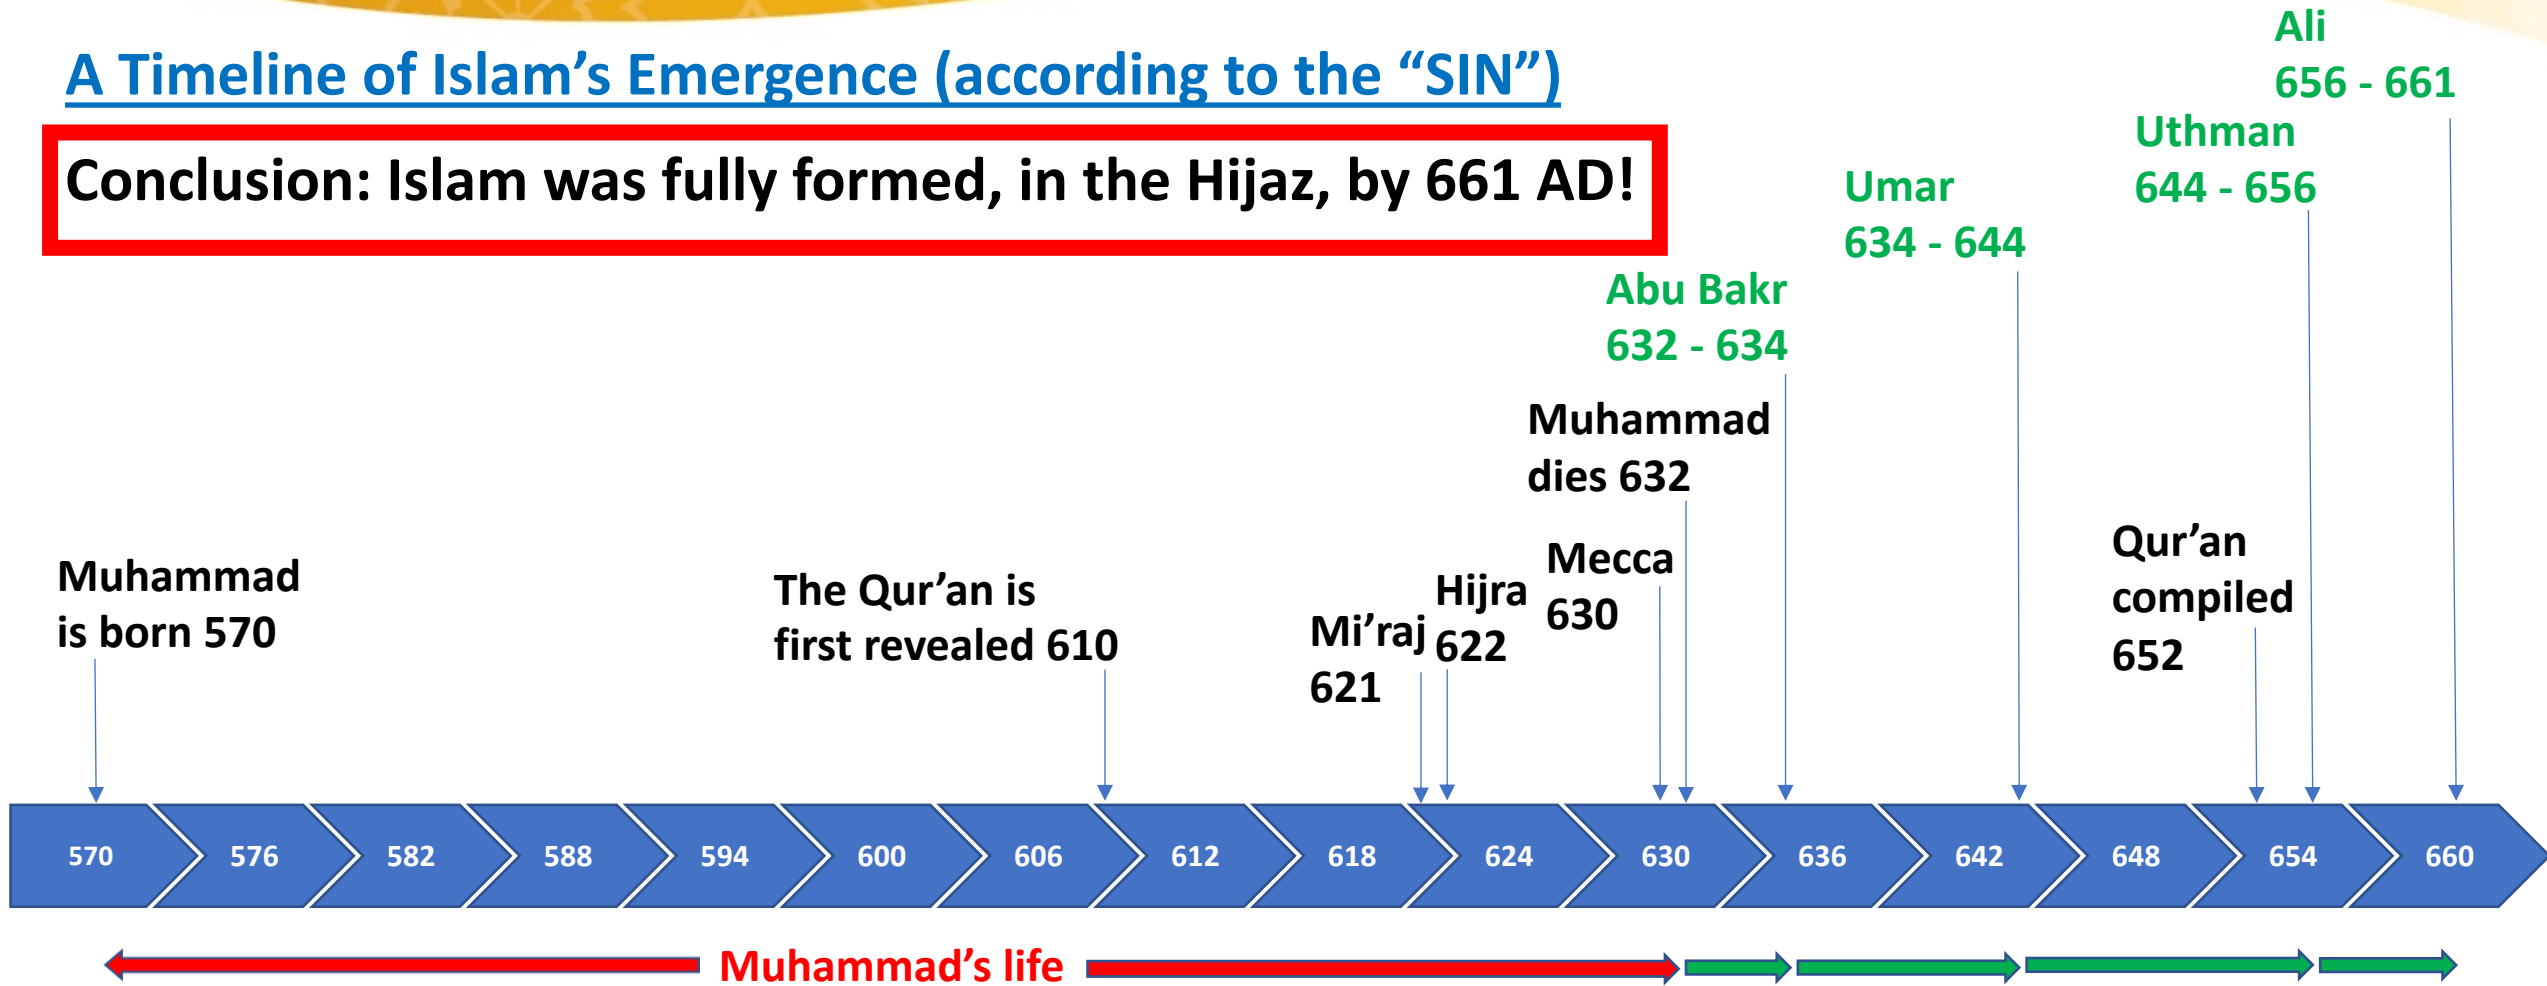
A Timeline of Islam's Emergence (according to the "SIN")

Conclusion: Islam was fully formed, in the Hijaz, by 661 AD!

Ali
656 - 661

Uthman
644 - 656

Umar
634 - 644

Abu Bakr
632 - 634

Muhammad dies 632

Muhammad is born 570

The Qur'an is first revealed 610

Mi'raj 621

Hijra 622

Mecca 630

Qur'an compiled 652

| 570 | 576 | 582 | 588 | 594 | 600 | 606 | 612 | 618 | 624 | 630 | 636 | 642 | 648 | 654 | 660 |
|---|---|---|---|---|---|---|---|---|---|---|---|---|---|---|---|

Muhammad's life